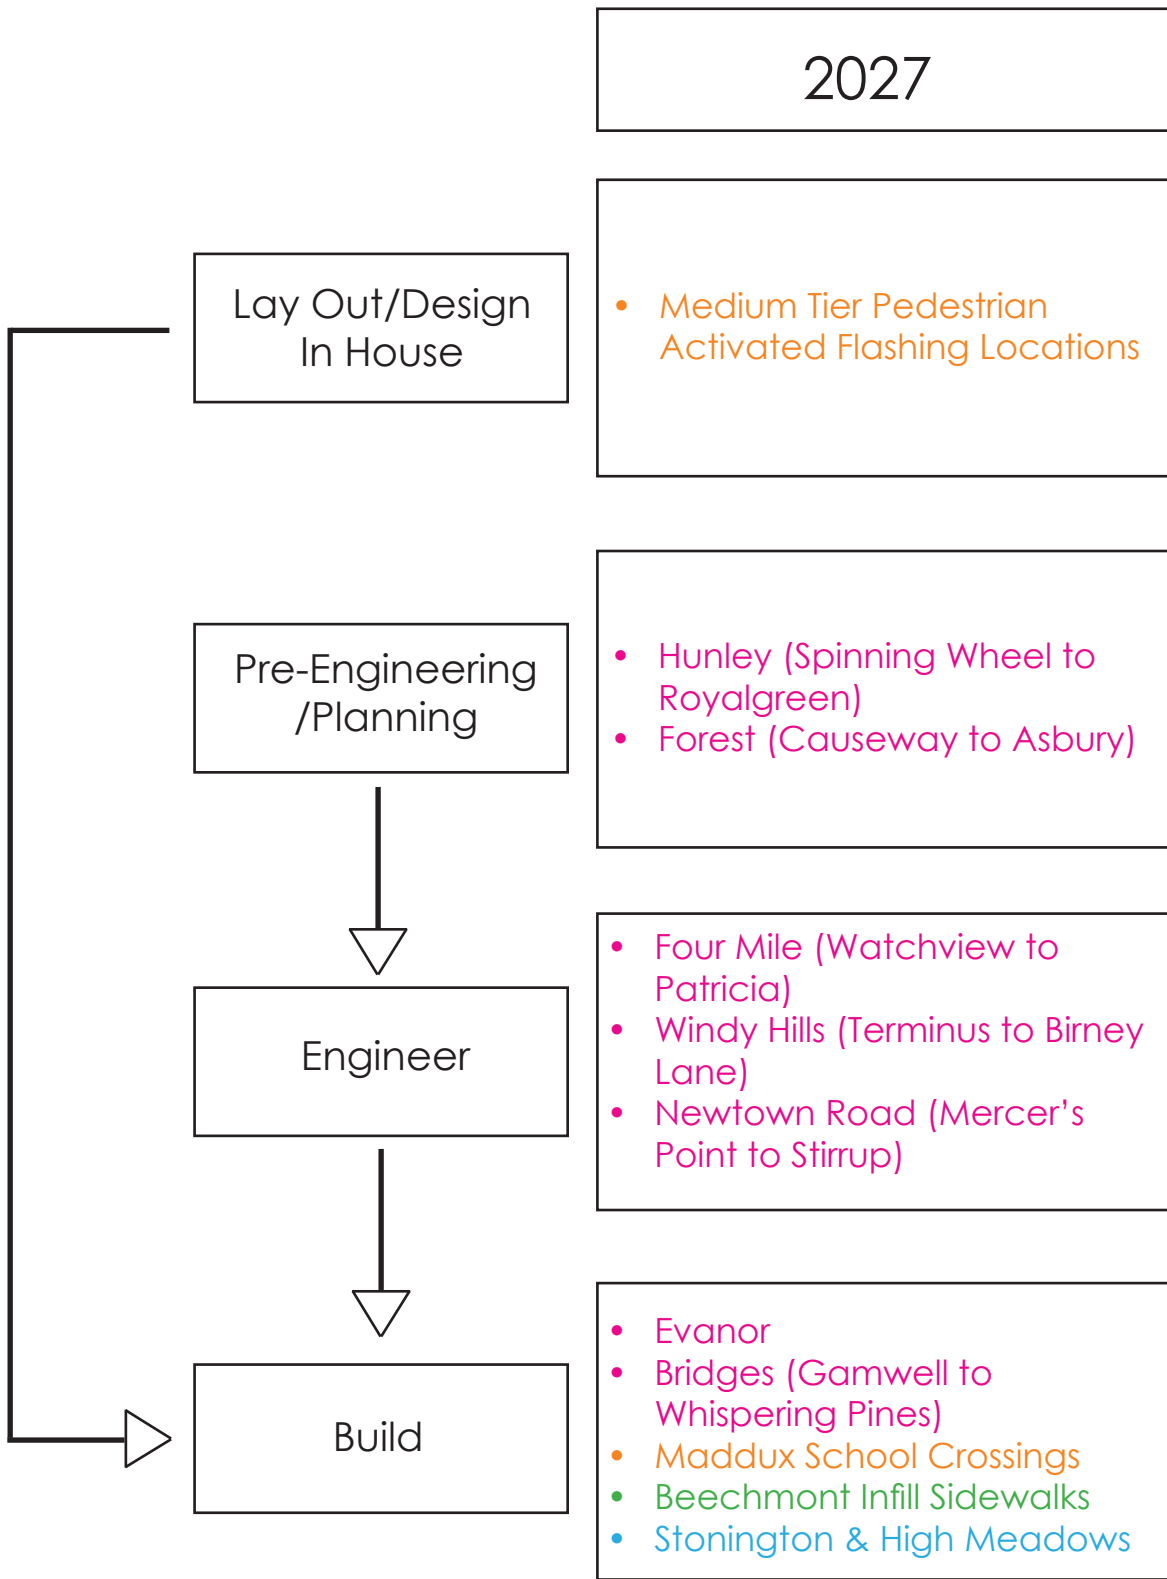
2027

Lay Out/Design In House

- Medium Tier Pedestrian Activated Flashing Locations

Pre-Engineering /Planning

- Hunley (Spinning Wheel to Royalgreen)
- Forest (Causeway to Asbury)

Engineer

- Four Mile (Watchview to Patricia)
- Windy Hills (Terminus to Birney Lane)
- Newtown Road (Mercer's Point to Stirrup)

Build

- Evanor
- Bridges (Gamwell to Whispering Pines)
- Maddux School Crossings
- Beechmont Infill Sidewalks
- Stonington & High Meadows